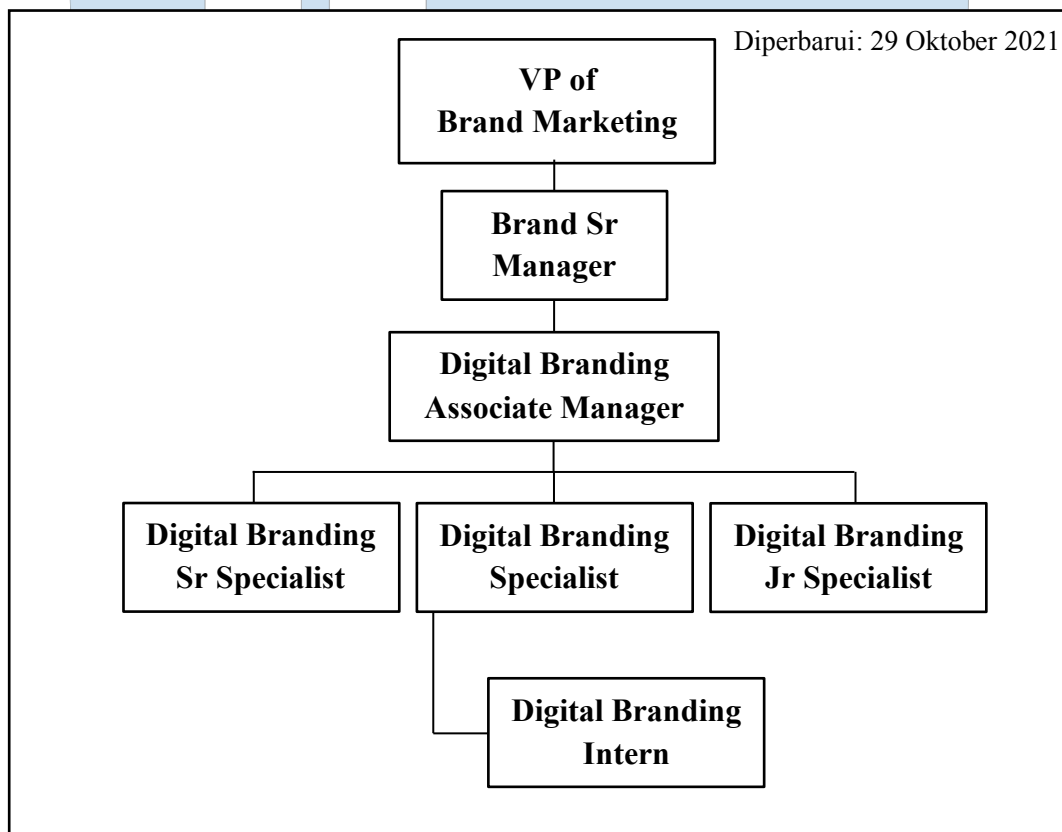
Diperbarui: 29 Oktober 2021

VP of Brand Marketing

Brand Sr Manager

Digital Branding Associate Manager

Digital Branding Sr Specialist

Digital Branding Specialist

Digital Branding Jr Specialist

Digital Branding Intern